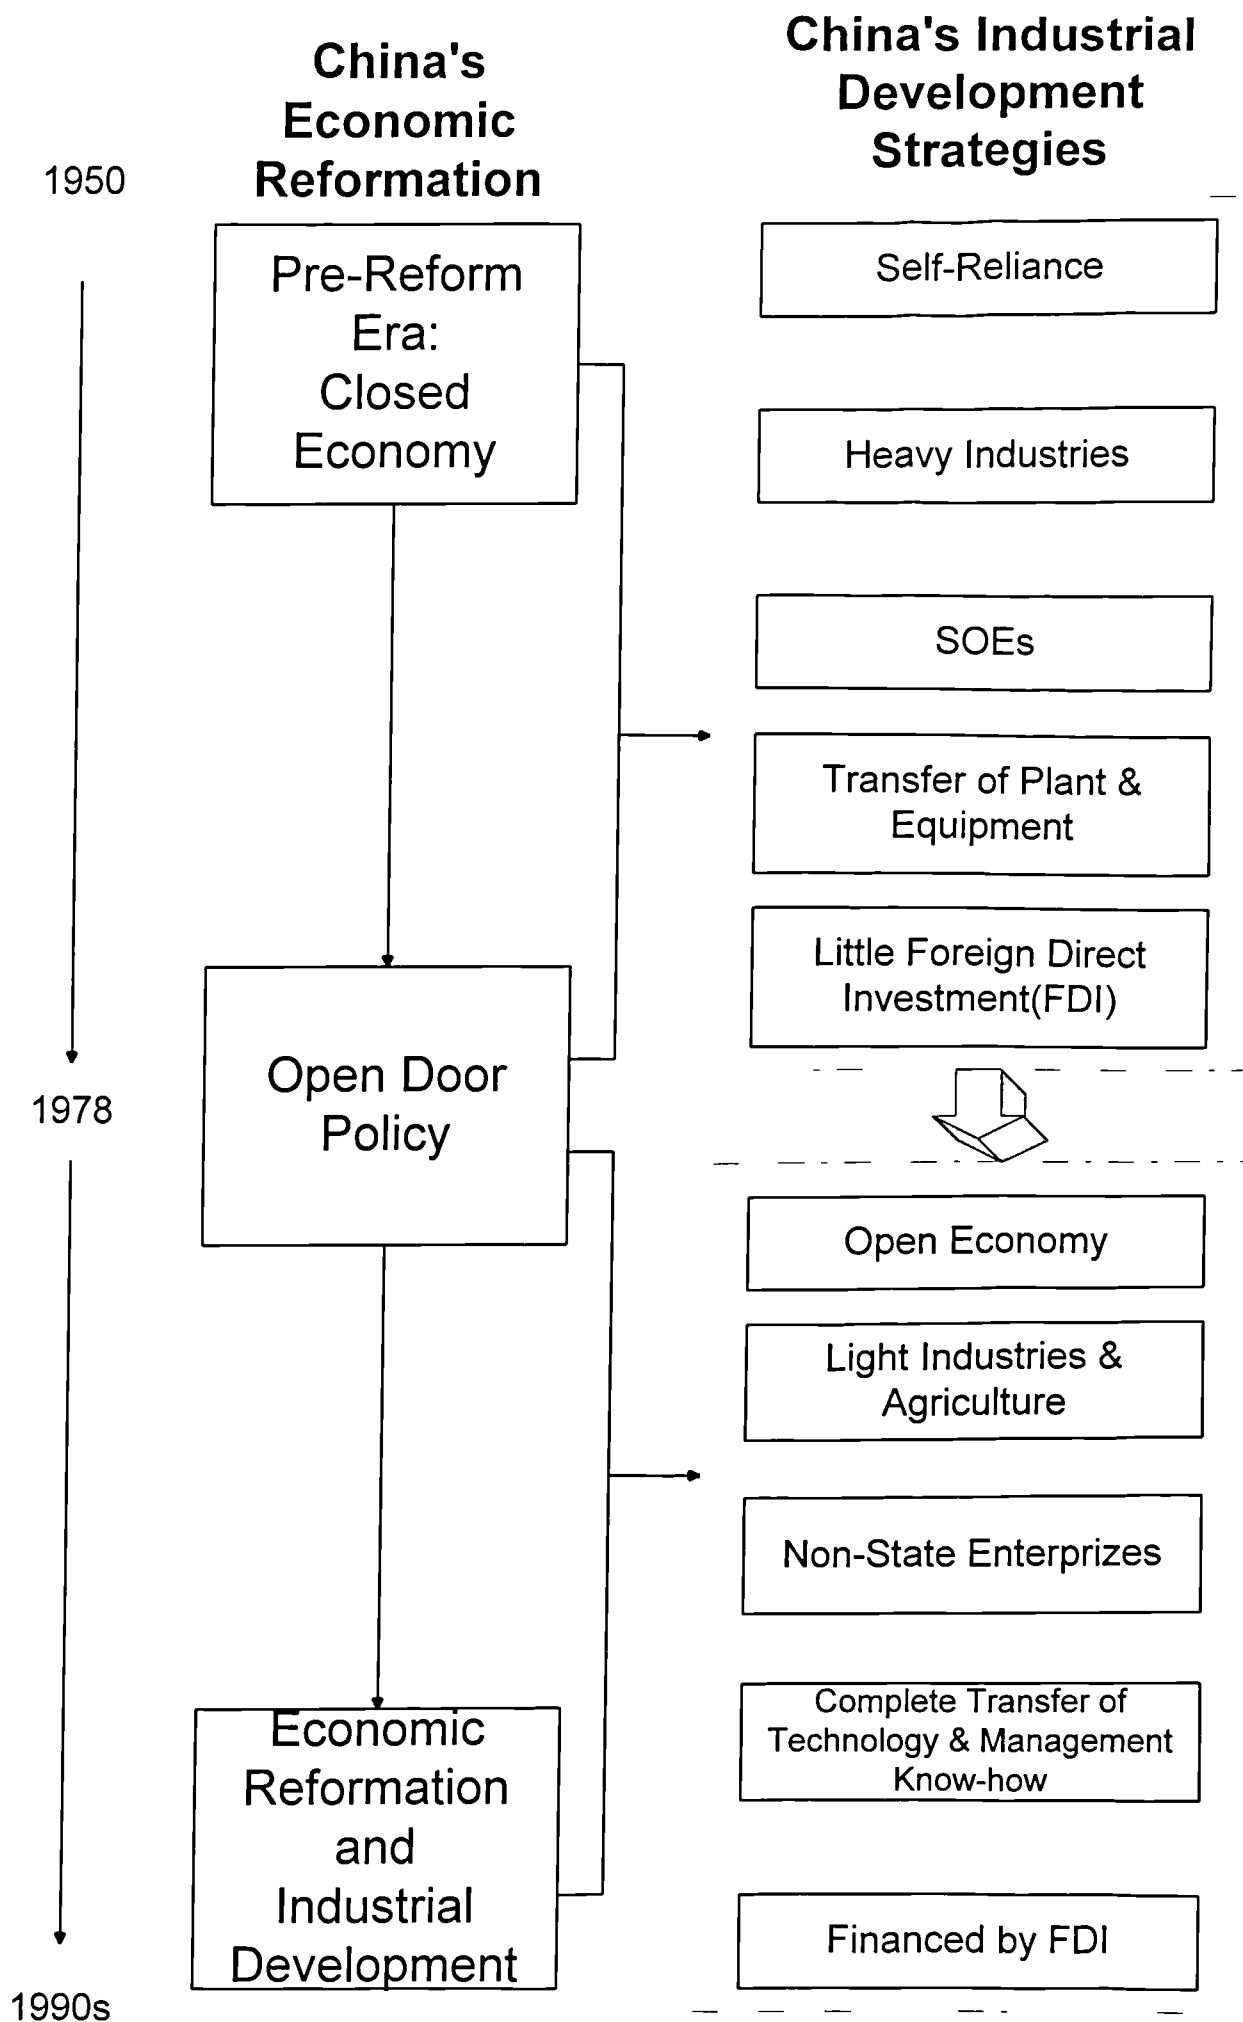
1950

China's Economic Reformation

China's Industrial Development Strategies

Pre-Reform Era: Closed Economy

Self-Reliance

Heavy Industries

SOEs

Transfer of Plant & Equipment

Little Foreign Direct Investment(FDI)

Open Door Policy

1978

Open Economy

Light Industries & Agriculture

Non-State Enterprizes

Economic Reformation and Industrial Development

Complete Transfer of Technology & Management Know-how

Financed by FDI

1990s